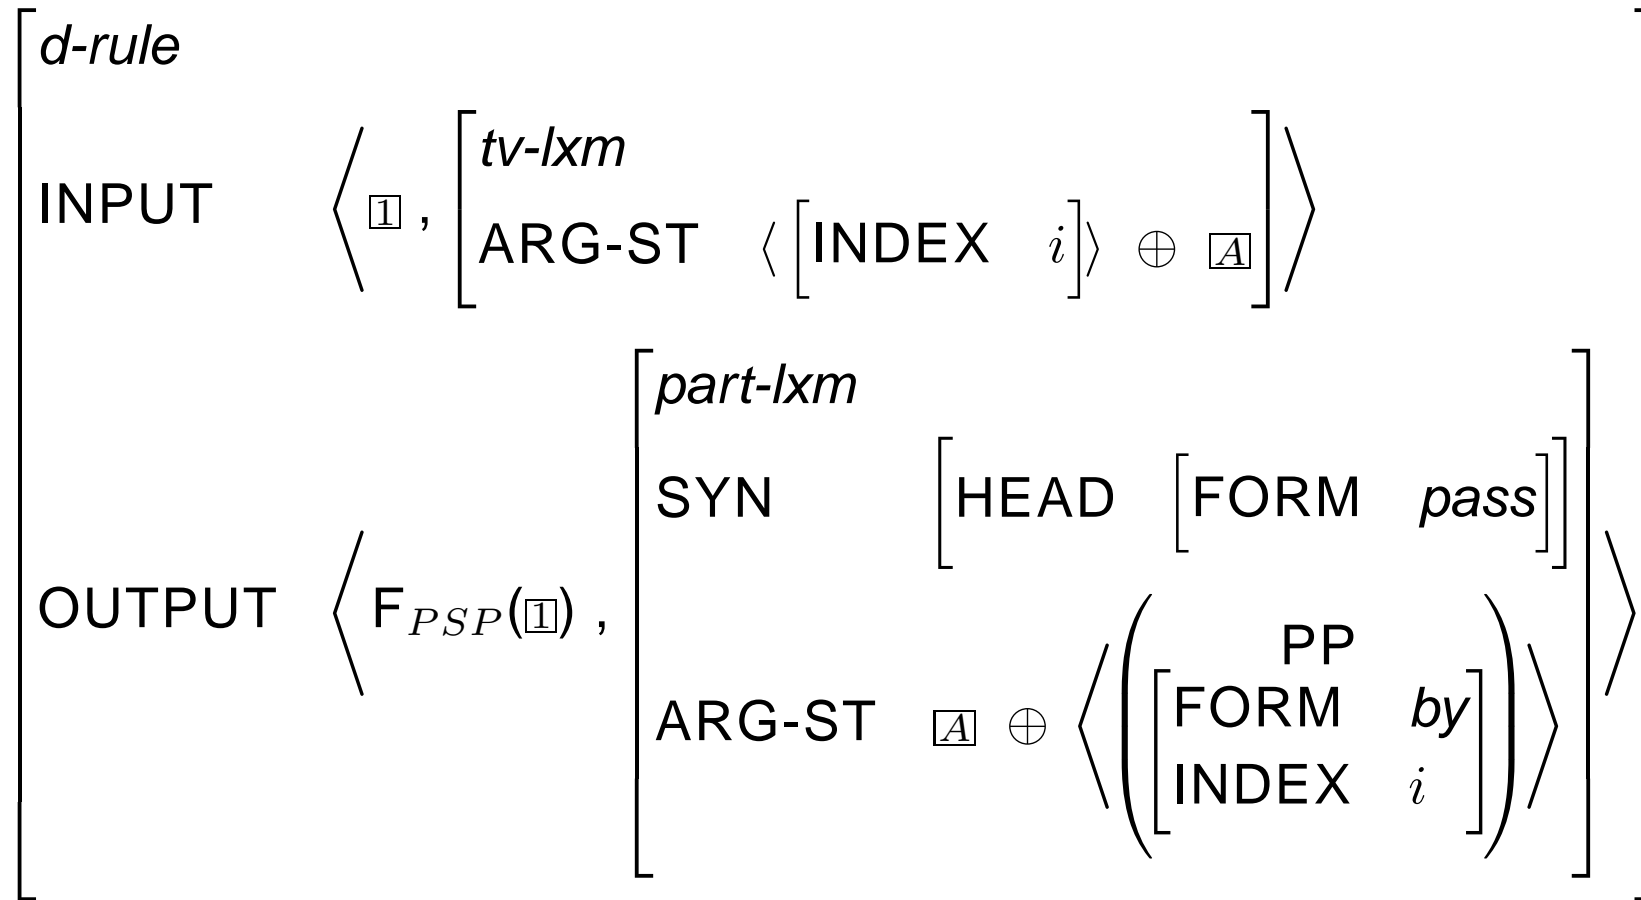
d-rule

INPUT $\left\langle \boxed{1}, \begin{bmatrix} \textit{tv-lxm} \\ \text{ARG-ST} \quad \langle [\text{INDEX} \quad i] \rangle \oplus \boxed{A} \end{bmatrix} \right\rangle$

OUTPUT $\left\langle \text{F}_{PSP}(\boxed{1}), \begin{bmatrix} \textit{part-lxm} \\ \text{SYN} \quad [\text{HEAD} \quad [\text{FORM} \quad \textit{pass}]] \\ \text{ARG-ST} \quad \boxed{A} \oplus \left\langle \left( \begin{matrix} \text{PP} \\ \begin{bmatrix} \text{FORM} & \textit{by} \\ \text{INDEX} & i \end{bmatrix} \end{matrix} \right) \right\rangle \end{bmatrix} \right\rangle$